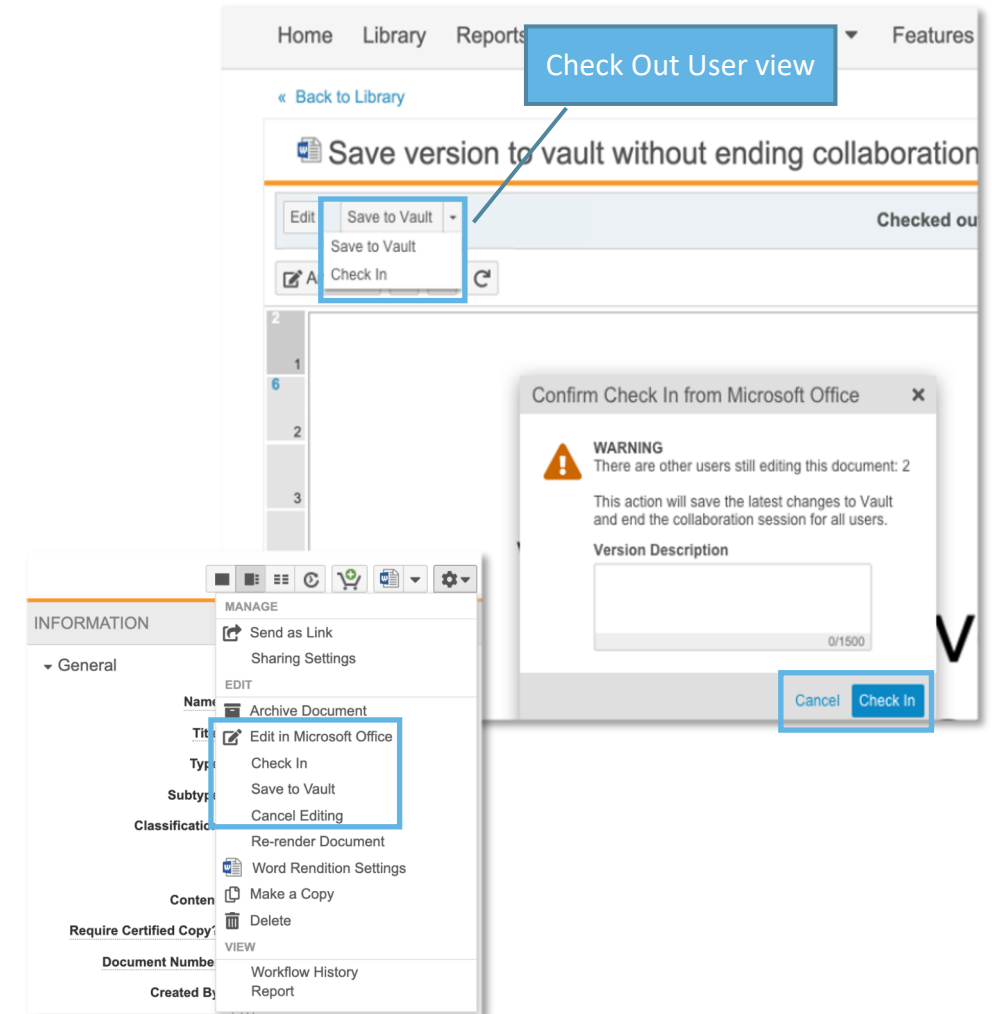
Home Library Reports Features

Check Out User view

« Back to Library

Save version to vault without ending collaboration

Edit Save to Vault

Checked ou

Save to Vault
Check In

2
1
6
2
3

Confirm Check In from Microsoft Office ×

WARNING
There are other users still editing this document: 2

This action will save the latest changes to Vault and end the collaboration session for all users.

Version Description

0/1500

Cancel Check In

INFORMATION

General

Name
Tit
Typ
Subtyp
Classificatio
Conten
Require Certified Copy?
Document Numbe
Created By

MANAGE
Send as Link
Sharing Settings
EDIT
Archive Document
Edit in Microsoft Office
Check In
Save to Vault
Cancel Editing
Re-render Document
Word Rendition Settings
Make a Copy
Delete
VIEW
Workflow History Report